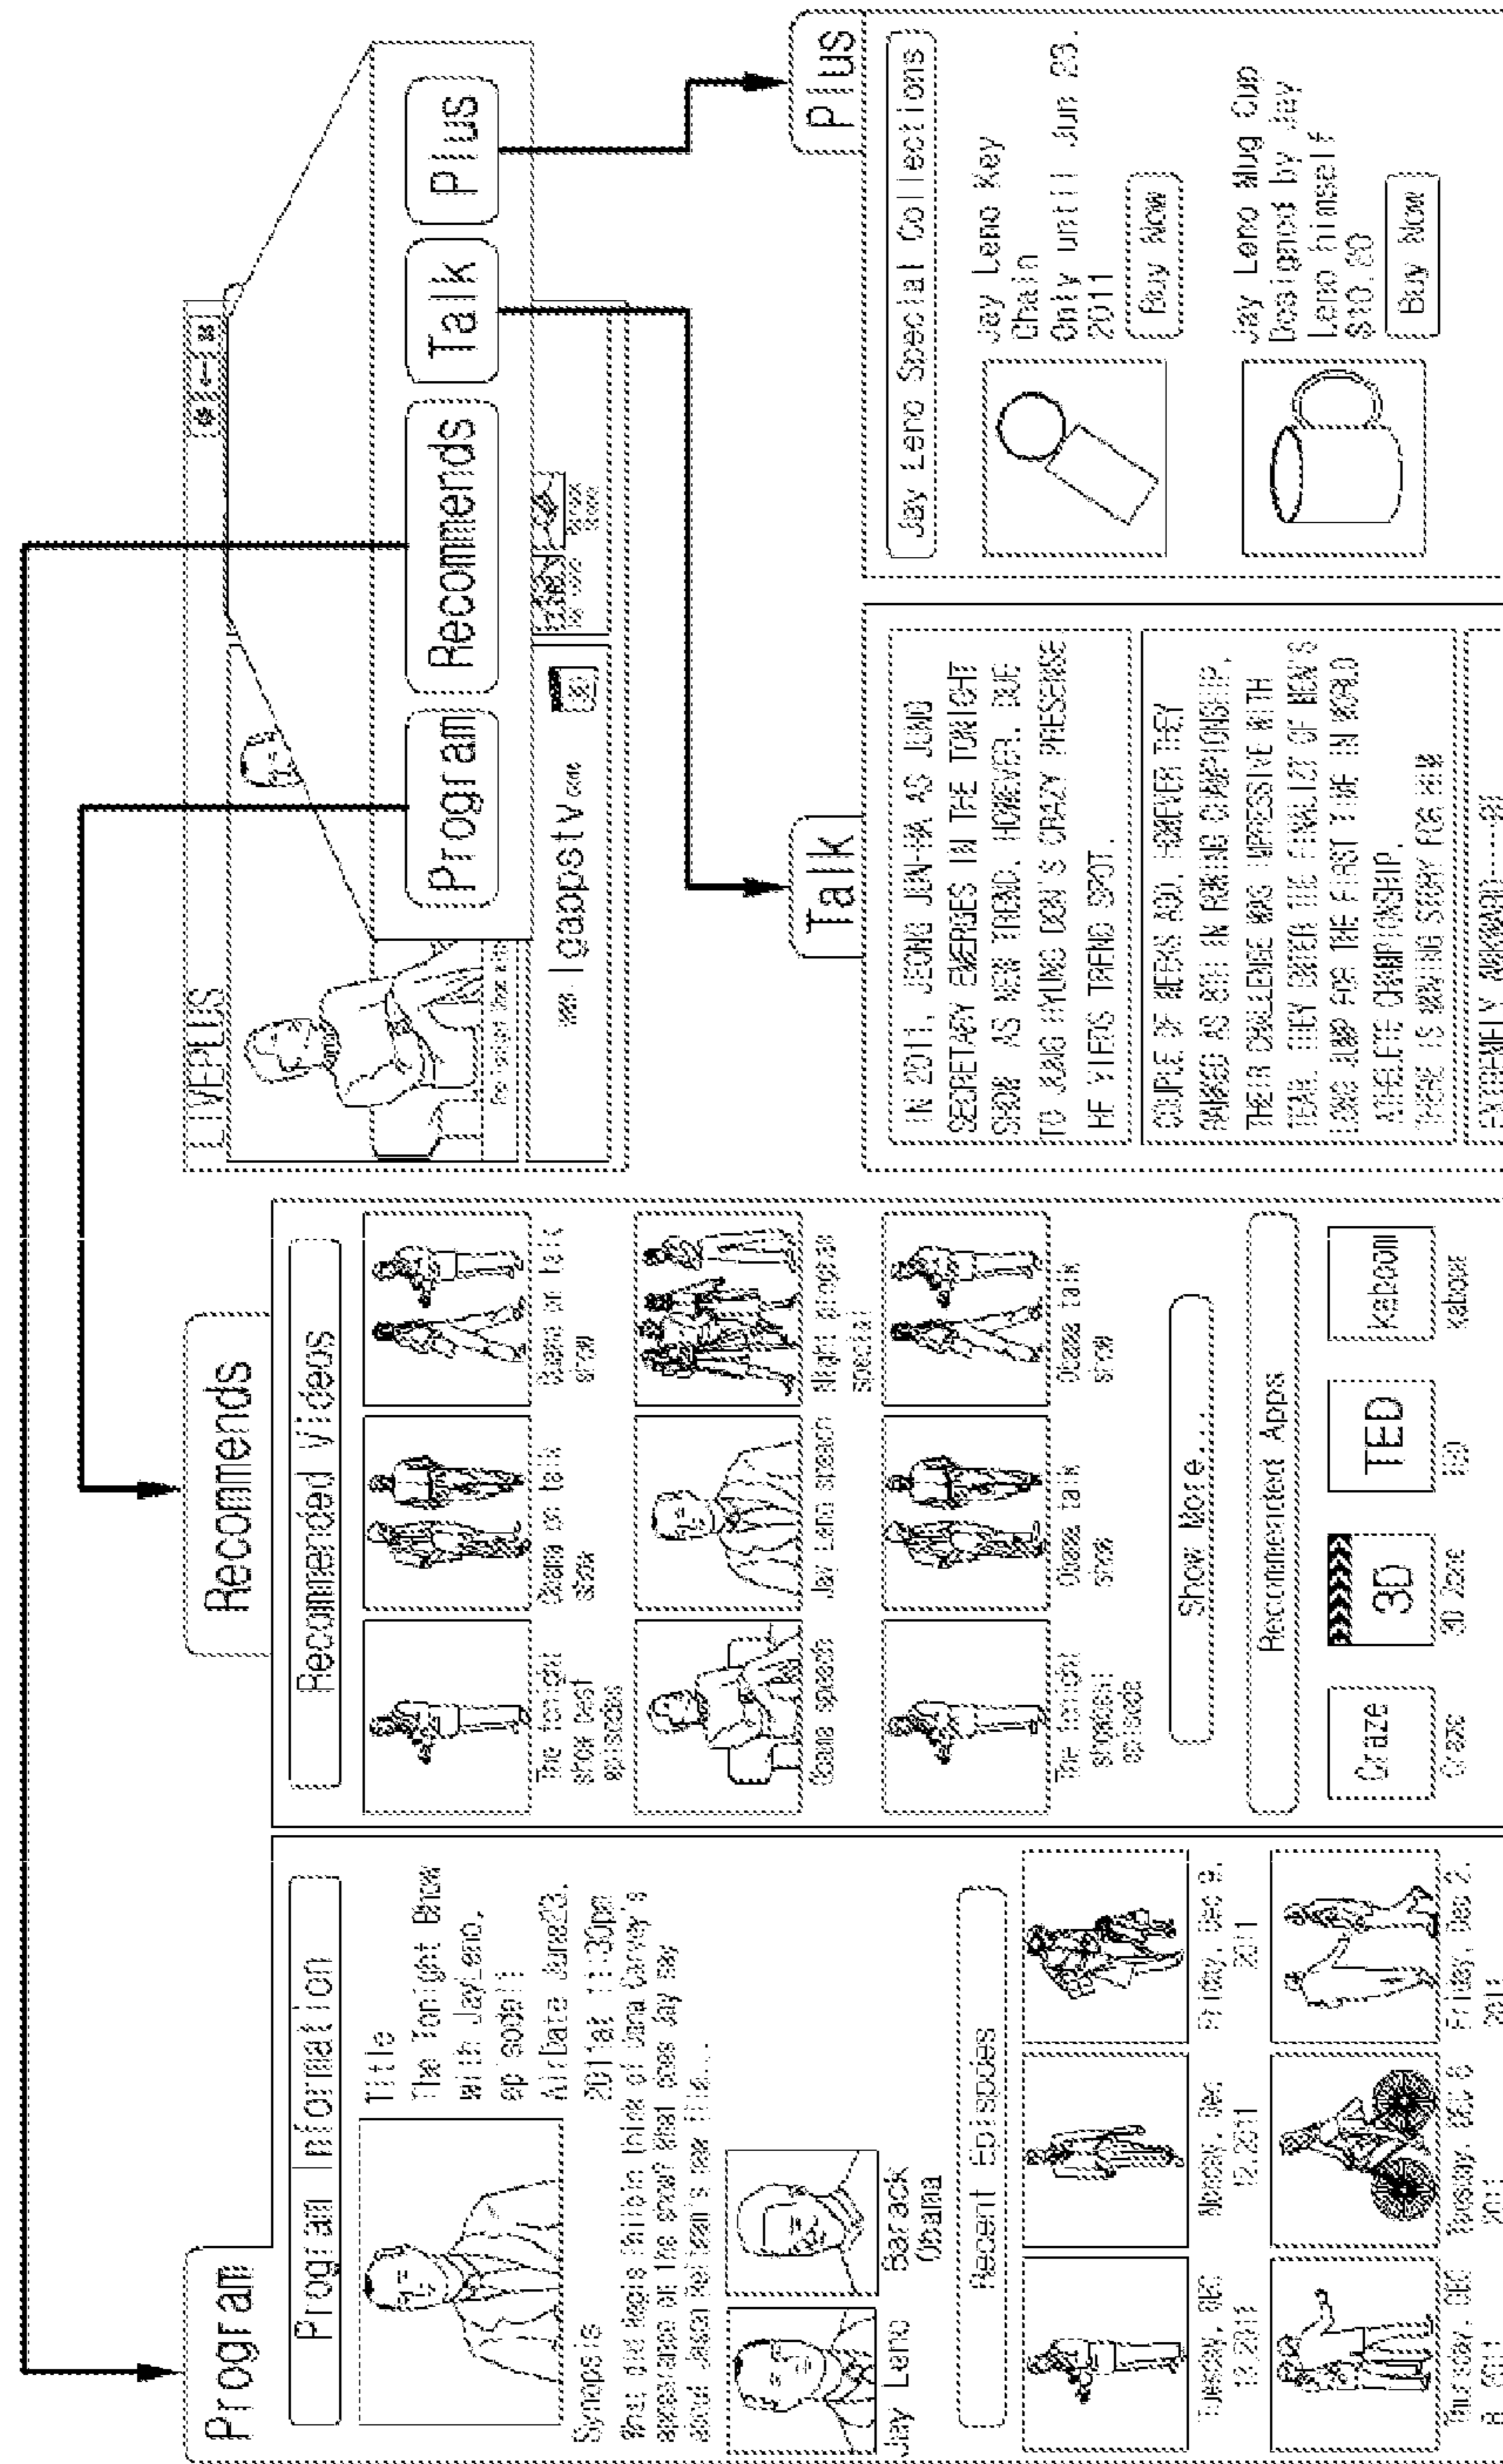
LIVEPLUS

Program

Recommends

Talk

Plus

Igaopstv

Program

Program Information

Title
The Tonight Show with Jay Leno, episode
AirDate June23, 2011at 11:30pm

Synopsis
What did Angie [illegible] think of Jana Carney's appearance on the show? What does Jay say about Jason Reitman's new film...

Jay Leno

Barack Obama

Recent Episodes

Tuesday, DEC 13,2011

Monday, Dec 12,2011

Friday, Dec 9, 2011

Thursday, DEC 8, 2011

Tuesday, Dec 6, 2011

Friday, Dec 2, 2011

Recommends

Recommended Videos

The tonight show best episodes

Obama on talk show

Obama on talk show

Obama speech

Jay Leno speech

Night program special

The tonight show best episode

Obama talk show

Obama talk show

Show More....

Recommended Apps

Craze

3D

TED

Kaboom!

Craze

3D Zone

TED

Kaboom

Talk

IN 2011, JEONG JUN-HA AS JUNG SECRETARY EMERGES IN THE TONIGHT SHOW AS NEW TREND. HOWEVER, DUE TO JUNG HYUNG DON'S CRAZY PRESENSE HE WAS TREND SPOT.

COUPLE OF WEEKS AGO, HOWEVER THEY RANKED AS 6TH IN ROWING CHAMPIONSHIP. THEIR CHALLENGE WAS IMPRESSIVE WITH THEIR... THEY ENTER THE FINALIST OF MEN'S LONG JUMP FOR THE FIRST TIME IN WORLD ATHELETE CHAMPIONSHIP. THERE IS MOVING STORY FOR HIM

EXTREMELY AWKWARD----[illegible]

Plus

Jay Leno Special Collections

Jay Leno Key Chain
Only until Jun 23, 2011

Buy Now

Jay Leno Mug Cup Designed by Jay Leno himself
$10.00

Buy Now